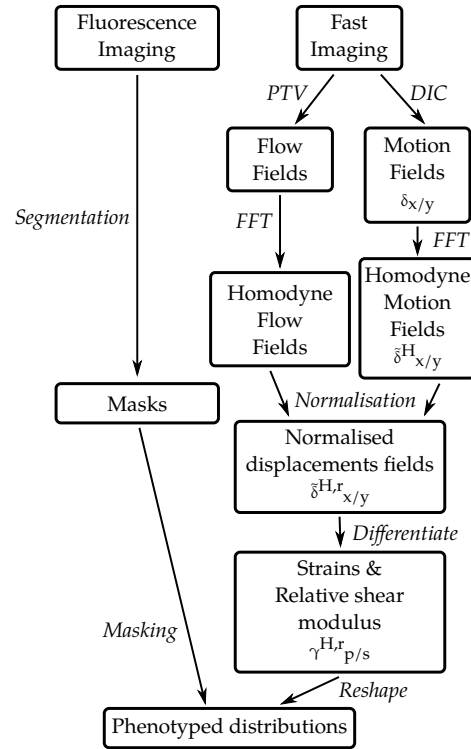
Fluorescence Imaging

Fast Imaging

PTV

DIC

Flow Fields

Motion Fields $\delta_{x/y}$

Segmentation

FFT

FFT

Homodyne Flow Fields

Homodyne Motion Fields $\tilde{\delta}^{H}_{x/y}$

Masks

Normalisation

Normalised displacements fields $\tilde{\delta}^{H,r}_{x/y}$

Differentiate

Strains & Relative shear modulus $\gamma^{H,r}_{p/s}$

Masking

Reshape

Phenotyped distributions